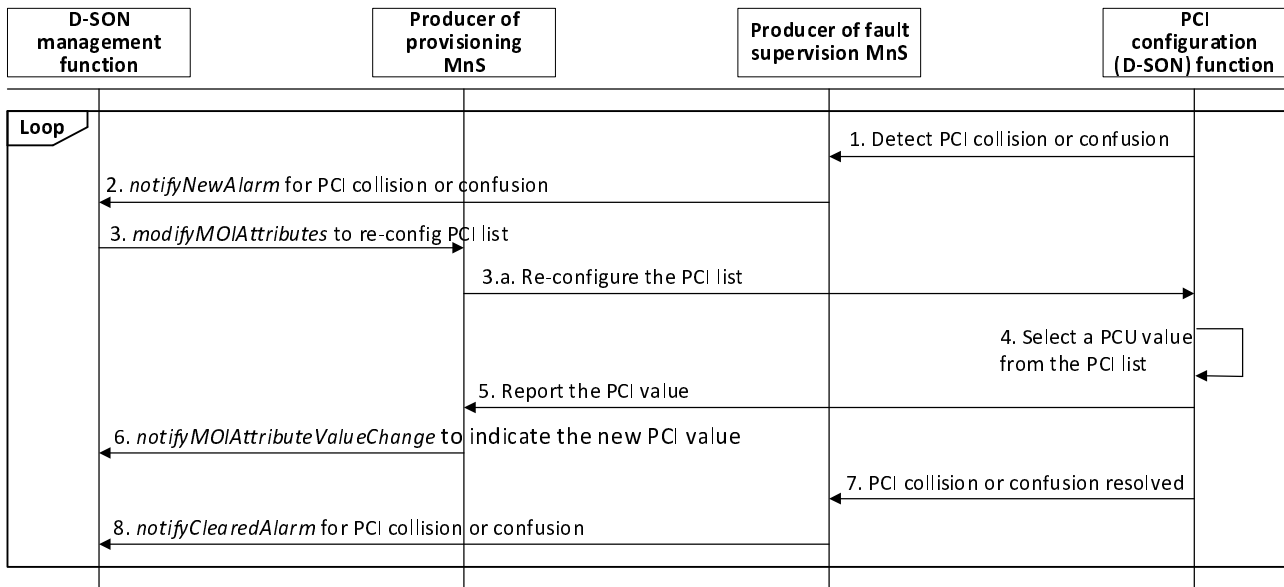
D-SON management function

Producer of provisioning MnS

Producer of fault supervision MnS

PCI configuration (D-SON) function

Loop

1. Detect PCI collision or confusion

2. notifyNewAlarm for PCI collision or confusion

3. modifyMOIAttributes to re-config PCI list

3.a. Re-configure the PCI list

4. Select a PCU value from the PCI list

5. Report the PCI value

6. notifyMOIAttributeValueChange to indicate the new PCI value

7. PCI collision or confusion resolved

8. notifyClearedAlarm for PCI collision or confusion